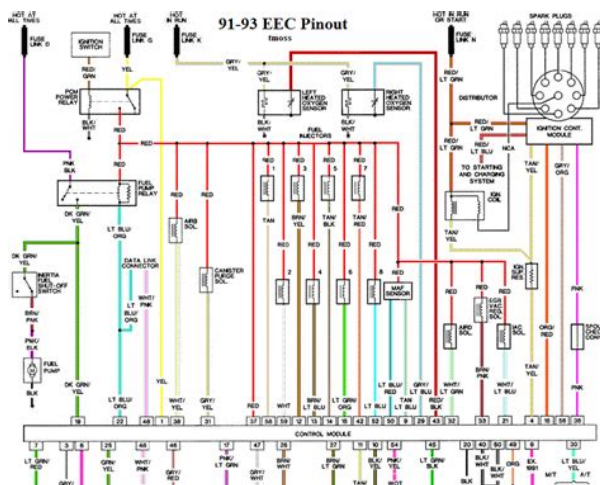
HOT AT ALL TIMES
FUSE LINK D
HOT AT ALL TIMES
IGNITION SWITCH
FUSE LINK G
HOT IN RUN
FUSE LINK K
91-93 EEC Pinout
tmoss
HOT IN RUN OR START
FUSE LINK B
SPARK PLUGS
RED/GRN
PCM POWER RELAY
YEL
GRY/YEL
GRY/YEL
GRY/YEL
RED/LT GRN
LEFT HEATED OXYGEN SENSOR
RIGHT HEATED OXYGEN SENSOR
DISTRIBUTOR
BLK/WHT
RED
BLK/WHT
BLK/WHT
RED/LT GRN
IGNITION CONT. MODULE
RED
FUEL INJECTORS
RED/LT BLU
NCA
PNK/BLK
RED
RED
RED
RED
RED
RED
RED
1
3
5
7
TO STARTING AND CHARGING SYSTEM
GRY/ORG
FUEL PUMP RELAY
IGN COIL
DK GRN/YEL
AIRB SOL.
TAN
BRN/YEL
TAN/BLK
TAN/RED
RED
TAN/YEL
DK GRN/YEL
LT BLU/ORG
DATA LINK CONNECTOR
2
4
6
8
RED
INERTIA FUEL SHUT-OFF SWITCH
CANISTER PURGE SOL.
TAN/YEL
KS RELAY
WHT/PNK
LT PNK
RED
MAF SENSOR
BRN/PNK
LT BLU/ORG
WHT
LT BLU
TAN/LT GRN
EGR VAC REG SOL
PNK/BLK
AIRD SOL.
IAC SOL.
ORG/RED
SPOUT CONN
FUEL PUMP
BRN/PNK
TAN/YEL
PNK
BLK
DK GRN/YEL
LT BLU/ORG
WHT/YEL
GRY/YEL
RED
WHT
LT BLU
LT BLU
LT GRN/BLK
LT BLU
LT BLU/RED
TAN
GRY/YEL
RED/BLK
WHT/LT GRN
BRN/PNK
WHT/LT BLU
TAN/YEL
19
22
46
1
38
31
37
58
59
12
14
15
52
50
29
43
32
33
21
4
16
56
36
CONTROL MODULE
7
3
6
25
48
17
47
26
27
11
10
54
40
20
45
49
9
LT GRN/RED
LT GRN/BLK
WHT/PNK
GRY/RED
PNK/LT GRN
GRY/WHT
GRY/WHT
LT BLU/YEL
BLK/WHT
PNK/YEL
BLK/WHT
BLK/WHT
EX. WHT/GRN
M/T
A/T
LT BLU/YEL